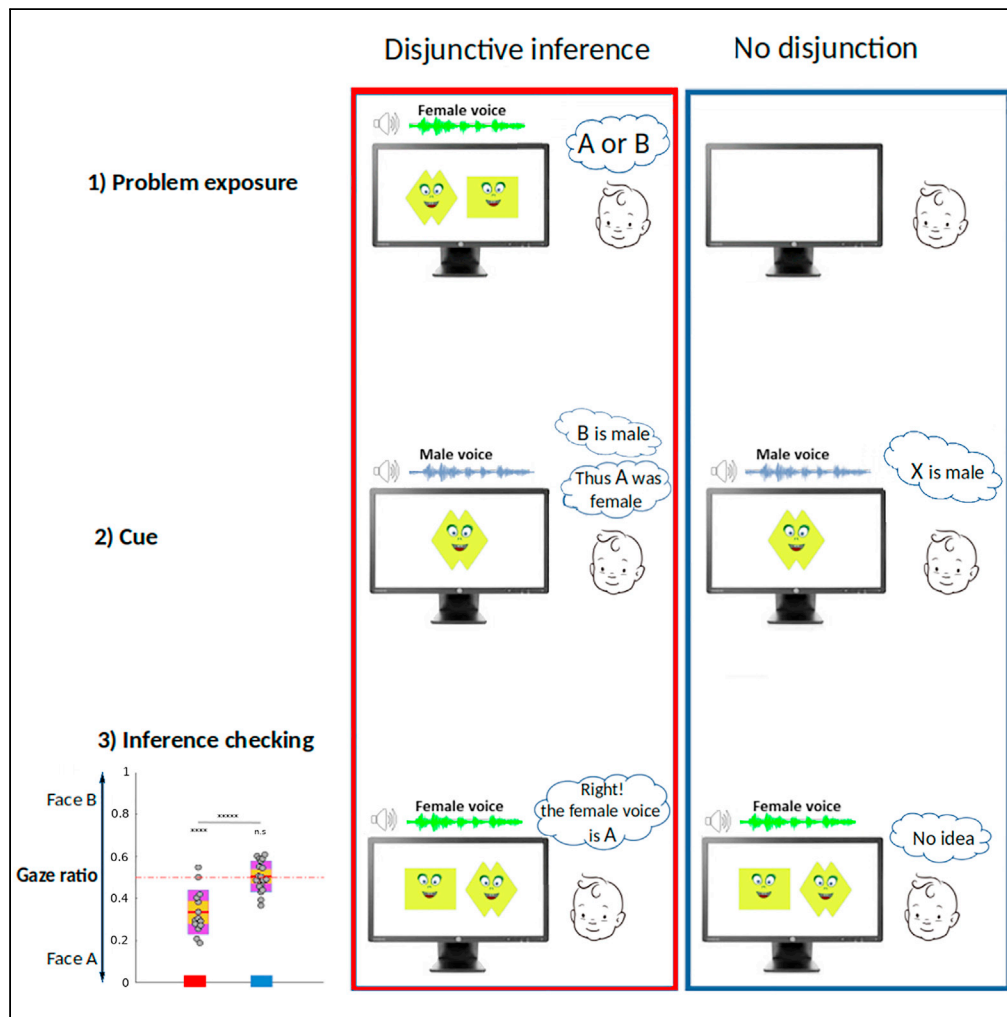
Disjunctive inference

No disjunction

1) Problem exposure

Female voice

A or B

2) Cue

Male voice

B is male

Thus A was female

Male voice

X is male

3) Inference checking

Face B

Gaze ratio

Face A

1

0.8

0.6

0.4

0.2

0

xxxxx

xxxx

n.s

Female voice

Right! the female voice is A

Female voice

No idea